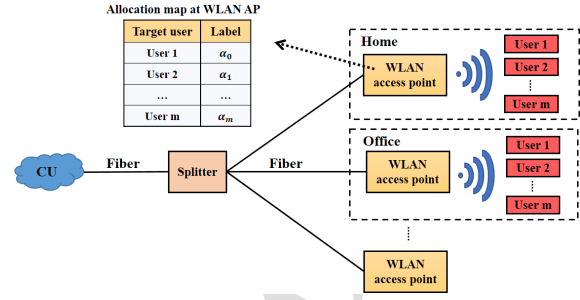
Allocation map at WLAN AP

| Target user | Label |
|---|---|
| User 1 | $\alpha_0$ |
| User 2 | $\alpha_1$ |
| ... | ... |
| User m | $\alpha_m$ |

Home
WLAN access point
User 1
User 2
⋮
User m

CU
Fiber
Splitter
Fiber

Office
WLAN access point
User 1
User 2
⋮
User m

⋮

WLAN access point